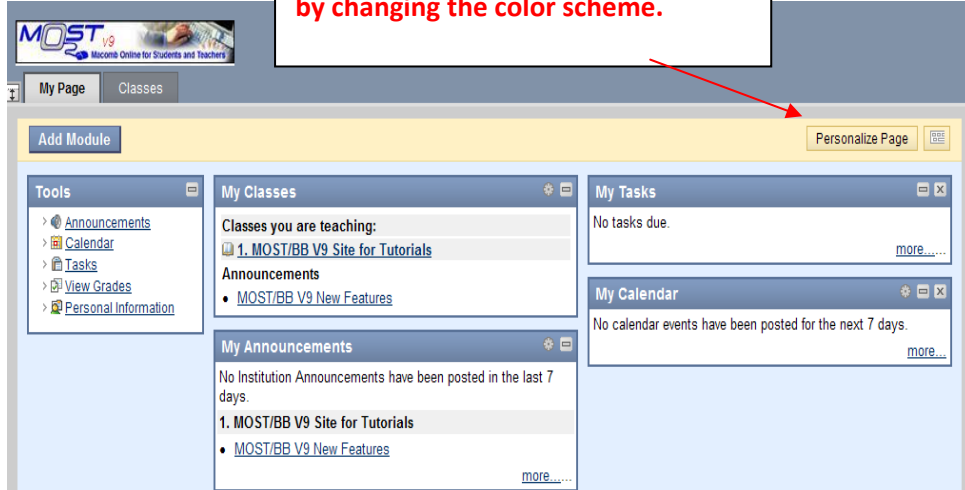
MOST V9 Macomb Online for Students and Teachers

by changing the color scheme.

My Page Classes

Add Module

Personalize Page

Tools
Announcements
Calendar
Tasks
View Grades
Personal Information

My Classes
Classes you are teaching:
1. MOST/BB V9 Site for Tutorials
Announcements
• MOST/BB V9 New Features

My Announcements
No Institution Announcements have been posted in the last 7 days.
1. MOST/BB V9 Site for Tutorials
• MOST/BB V9 New Features
more...

My Tasks
No tasks due.
more...

My Calendar
No calendar events have been posted for the next 7 days.
more...